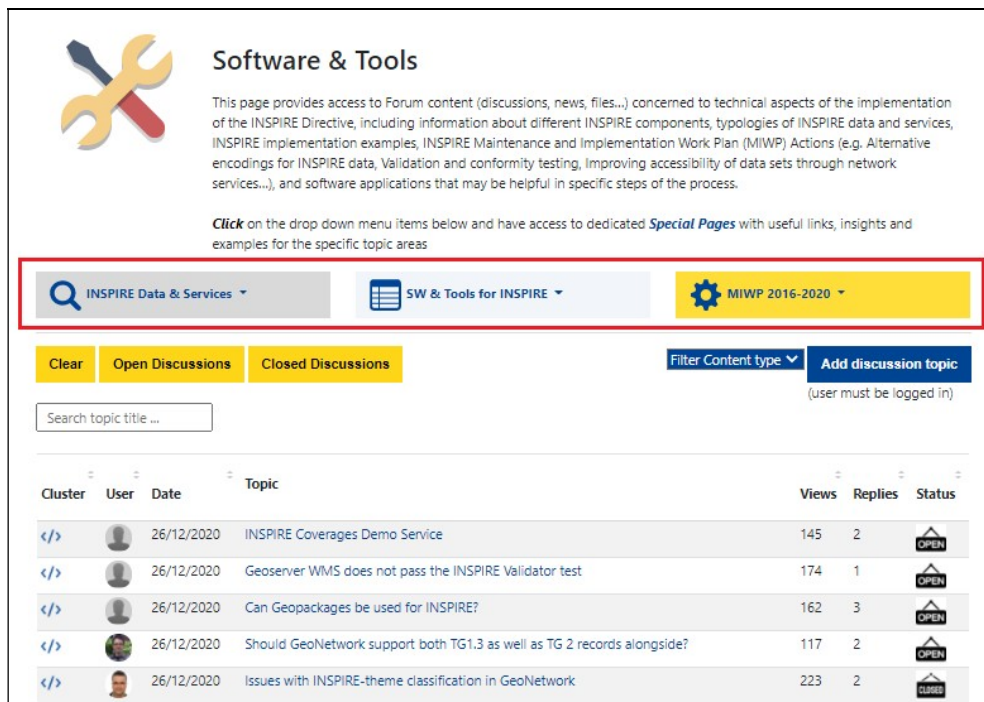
Software & Tools

This page provides access to Forum content (discussions, news, files...) concerned to technical aspects of the implementation of the INSPIRE Directive, including information about different INSPIRE components, typologies of INSPIRE data and services, INSPIRE implementation examples, INSPIRE Maintenance and Implementation Work Plan (MIWP) Actions (e.g. Alternative encodings for INSPIRE data, Validation and conformity testing, Improving accessibility of data sets through network services...), and software applications that may be helpful in specific steps of the process.

*Click* on the drop down menu items below and have access to dedicated *Special Pages* with useful links, insights and examples for the specific topic areas

INSPIRE Data & Services ▾ | SW & Tools for INSPIRE ▾ | MIWP 2016-2020 ▾

Clear | Open Discussions | Closed Discussions | Filter Content type | Add discussion topic

(user must be logged in)

Search topic title ...

| Cluster | User | Date | Topic | Views | Replies | Status |
|---|---|---|---|---|---|---|
| </> | | 26/12/2020 | INSPIRE Coverages Demo Service | 145 | 2 | OPEN |
| </> | | 26/12/2020 | Geoserver WMS does not pass the INSPIRE Validator test | 174 | 1 | OPEN |
| </> | | 26/12/2020 | Can Geopackages be used for INSPIRE? | 162 | 3 | OPEN |
| </> | | 26/12/2020 | Should GeoNetwork support both TG1.3 as well as TG 2 records alongside? | 117 | 2 | OPEN |
| </> | | 26/12/2020 | Issues with INSPIRE-theme classification in GeoNetwork | 223 | 2 | CLOSED |